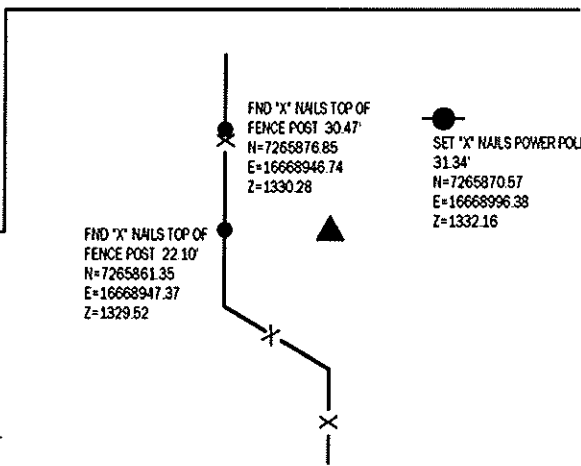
FND "X" NAILS TOP OF FENCE POST 30.47'
N=7265876.85
E=16668946.74
Z=1330.28

SET "X" NAILS POWER POL
31.34'
N=7265870.57
E=16668996.38
Z=1332.16

FND "X" NAILS TOP OF FENCE POST 22.10'
N=7265861.35
E=16668947.37
Z=1329.52